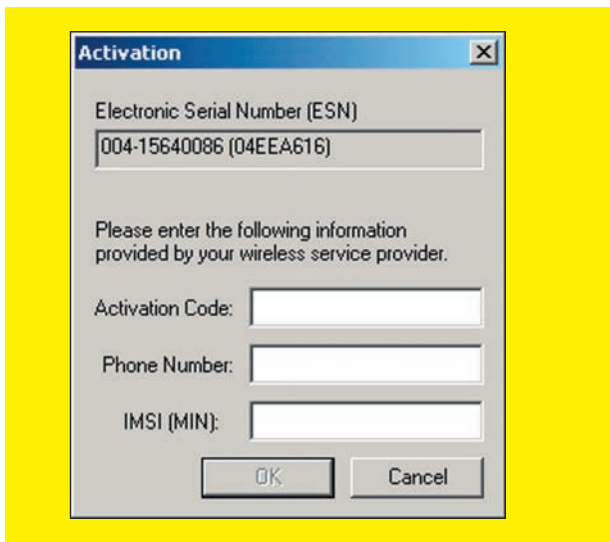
Activation

Electronic Serial Number (ESN)

004-15640086 (04EEA616)

Please enter the following information provided by your wireless service provider.

Activation Code:

Phone Number:

IMSI (MIN):

OK

Cancel